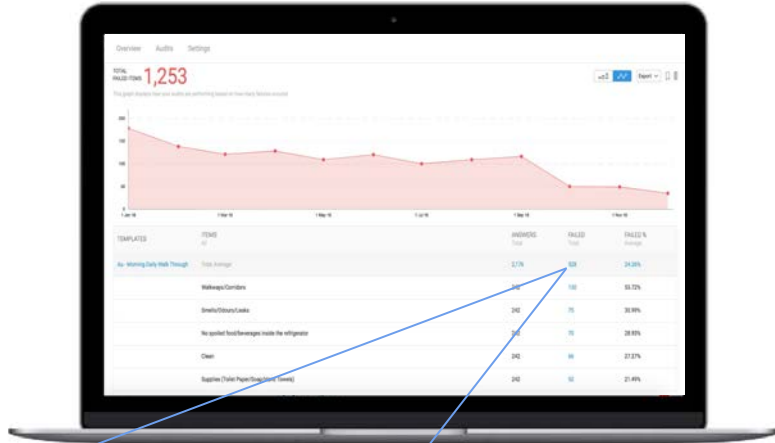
Overview Audits Settings

TOTAL FAILED ITEMS 1,253

This graph displays how your audits are performing based on how many failures occurred

Export

200
150
100
50
0

1 Jan 16
1 Mar 16
1 May 16
1 Jul 16
1 Sep 16
1 Nov 16

| TEMPLATES | ITEMS All | ANSWERS Total | FAILED Total | FAILED % Average |
|---|---|---|---|---|
| Au - Morning Daily Walk Through | Total Average | 2,176 | 528 | 24.26% |
| | Walkways/Corridors | 242 | 130 | 53.72% |
| | Smells/Odours/Leaks | 242 | 75 | 30.99% |
| | No spoiled food/beverages inside the refrigerator | 242 | 70 | 28.93% |
| | Clean | 242 | 66 | 27.27% |
| | Supplies (Toilet Paper/Soap/Hand Towels) | 242 | 52 | 21.49% |